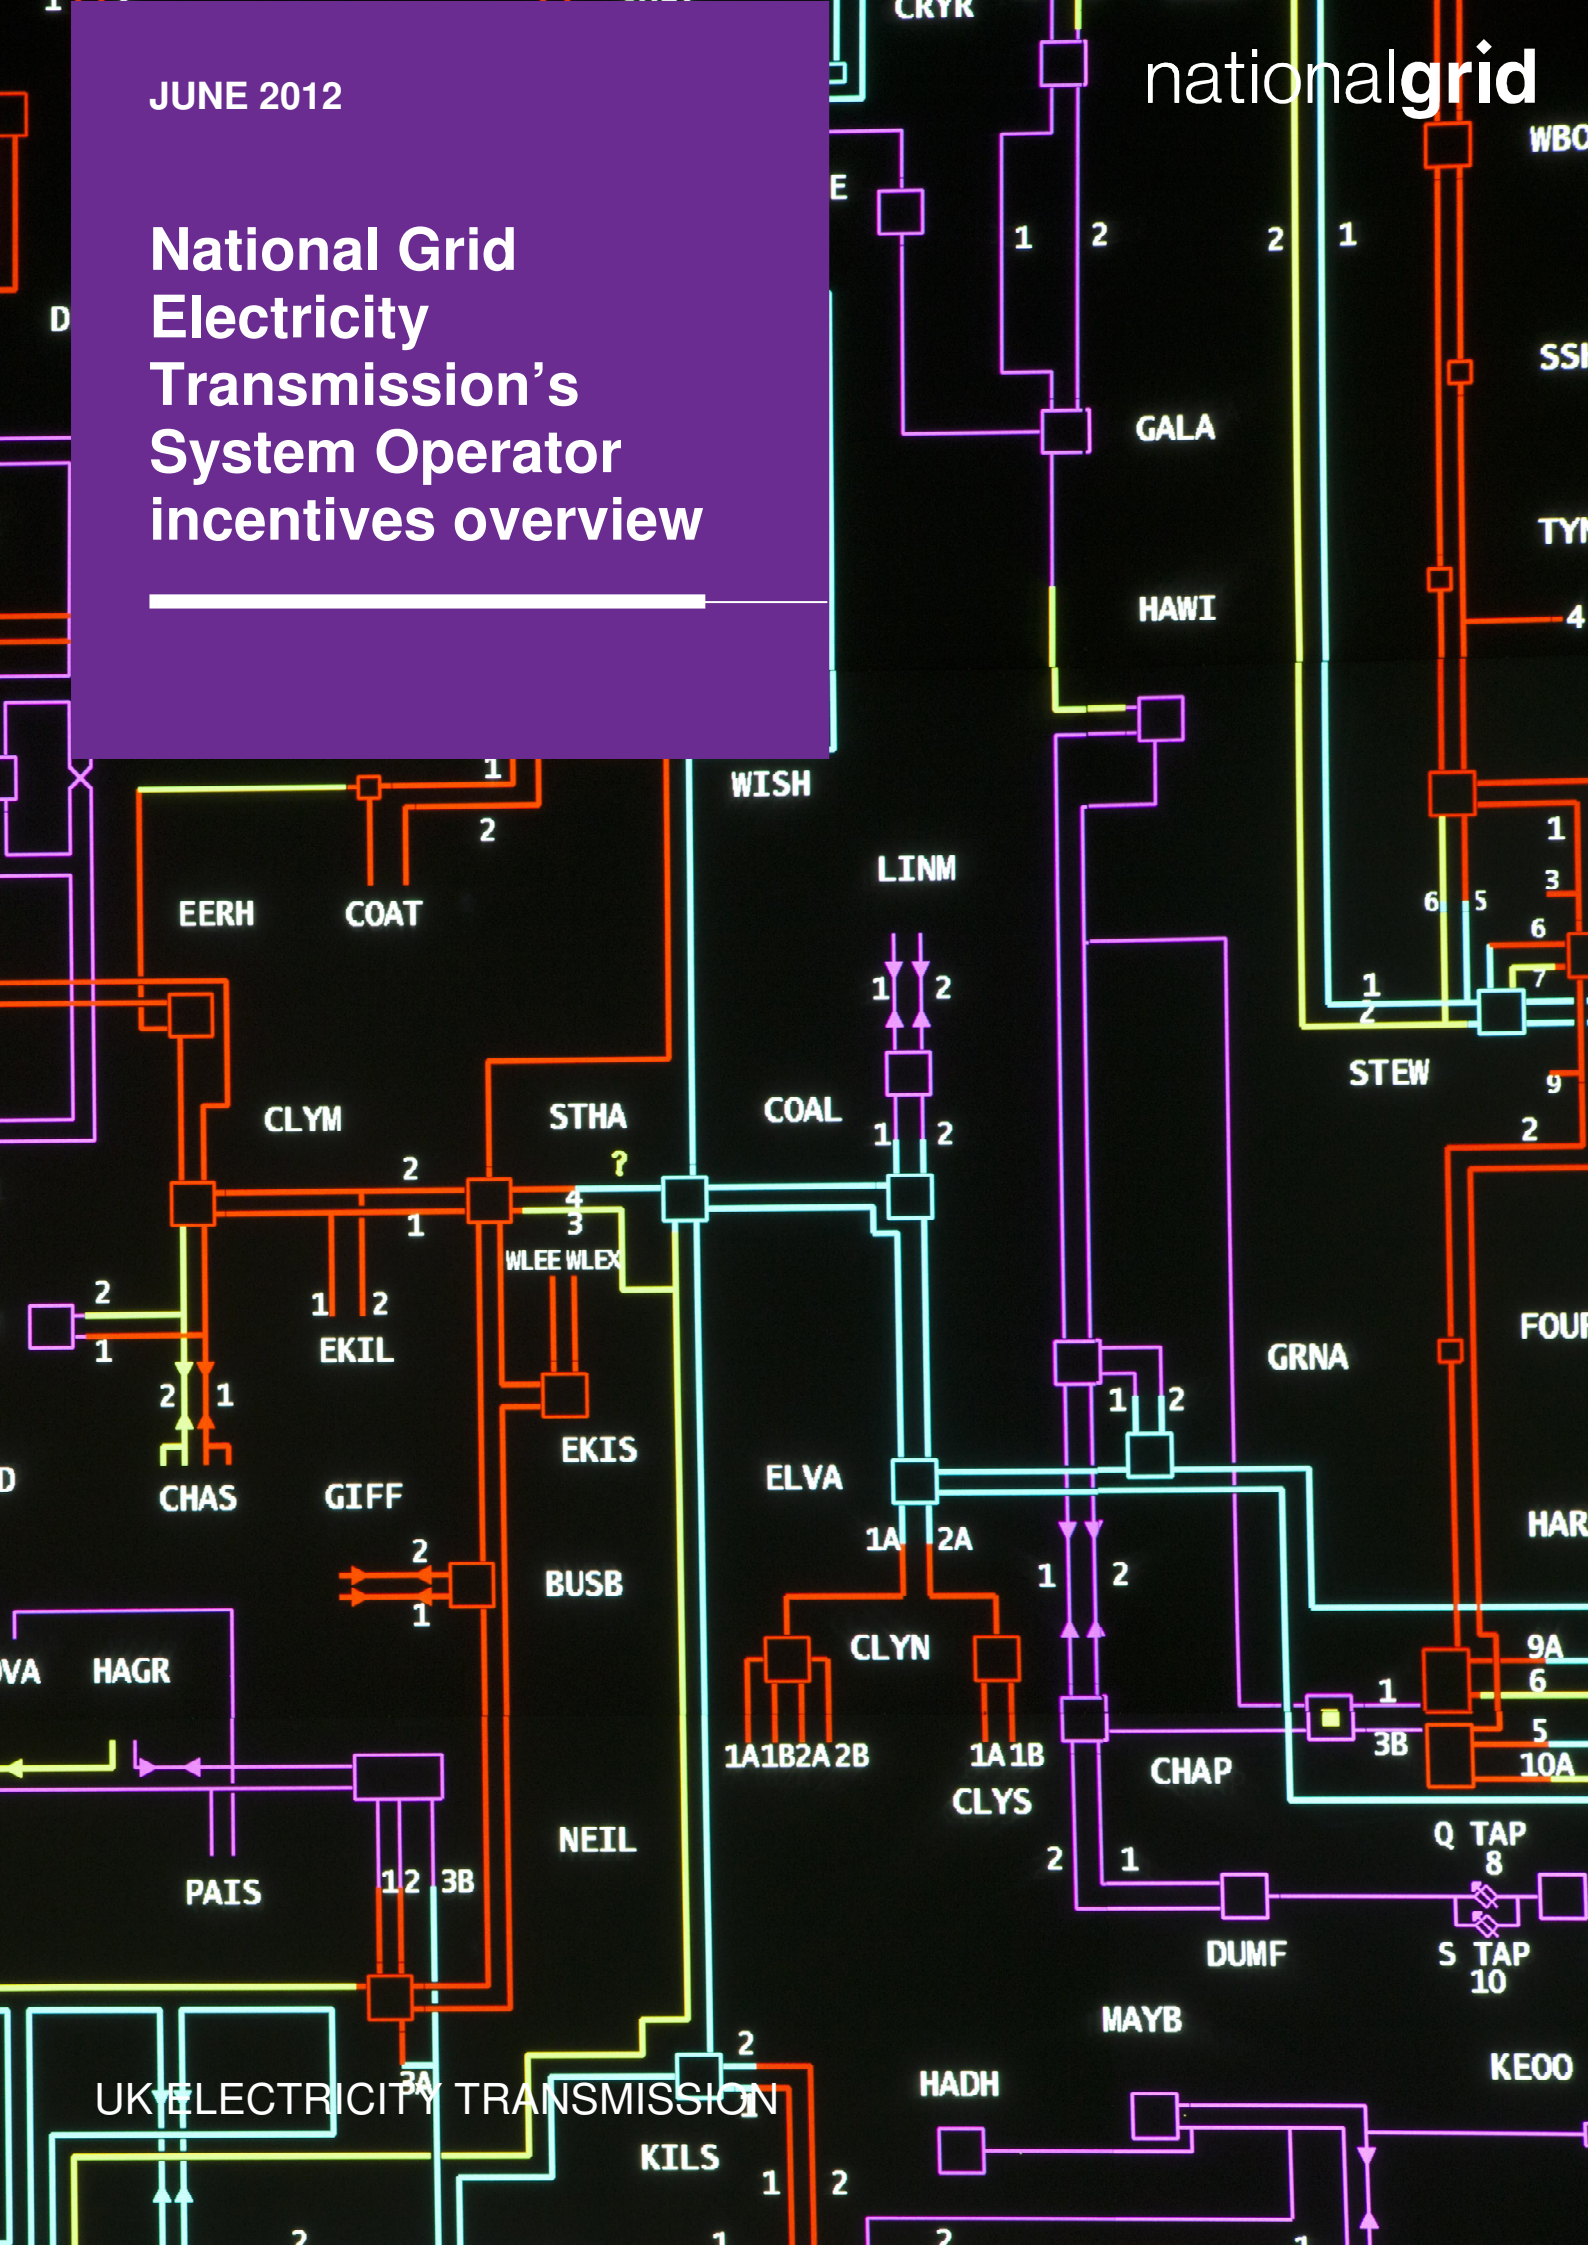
JUNE 2012

National Grid Electricity Transmission's System Operator incentives overview

nationalgrid

UK ELECTRICITY TRANSMISSION

CRYR
E
1 2
2 1
WBO
D
SS
GALA
TY
HAWI
4
WISH
1
2
LINM
EERH
COAT
1
3
6 5
6
1 2
7
1 2
STEW
9
CLYM
STHA
COAL
1 2
2
?
2
4
1
3
WLEE WLEX
2
1 2
1
EKIL
FOUR
GRNA
1 2
2 1
EKIS
D
CHAS
GIFF
ELVA
HAR
1A 2A
2
BUSB
1 2
1
9A
VA
HAGR
CLYN
6
1
5
3B
1A1B2A2B
1A 1B
CHAP
10A
CLYS
Q TAP
8
NEIL
2 1
PAIS
1 2 3B
DUMF
S TAP
10
MAYB
2
KEOO
3A
HADH
KILS
1 2
2
1
2
1